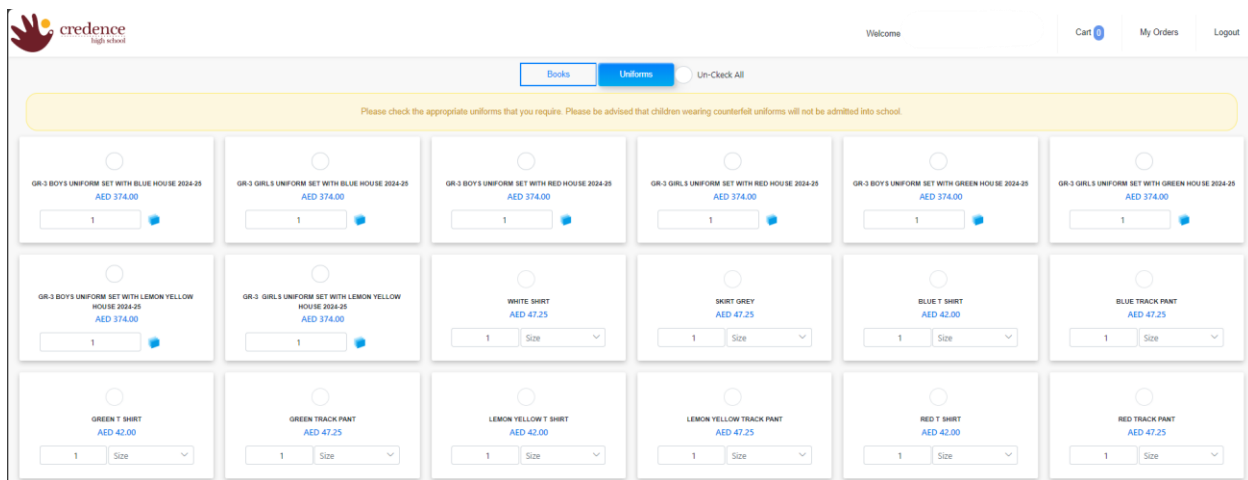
credence
high school

Welcome

Cart 0

My Orders

Logout

Books

Uniforms

Un-Ckeck All

Please check the appropriate uniforms that you require. Please be advised that children wearing counterfeit uniforms will not be admitted into school.

GR-3 BOYS UNIFORM SET WITH BLUE HOUSE 2024-25
AED 374.00
1

GR-3 GIRLS UNIFORM SET WITH BLUE HOUSE 2024-25
AED 374.00
1

GR-3 BOYS UNIFORM SET WITH RED HOUSE 2024-25
AED 374.00
1

GR-3 GIRLS UNIFORM SET WITH RED HOUSE 2024-25
AED 374.00
1

GR-3 BOYS UNIFORM SET WITH GREEN HOUSE 2024-25
AED 374.00
1

GR-3 GIRLS UNIFORM SET WITH GREEN HOUSE 2024-25
AED 374.00
1

GR-3 BOYS UNIFORM SET WITH LEMON YELLOW HOUSE 2024-25
AED 374.00
1

GR-3 GIRLS UNIFORM SET WITH LEMON YELLOW HOUSE 2024-25
AED 374.00
1

WHITE SHIRT
AED 47.25
1 Size

SKIRT GREY
AED 47.25
1 Size

BLUE T SHIRT
AED 42.00
1 Size

BLUE TRACK PANT
AED 47.25
1 Size

GREEN T SHIRT
AED 42.00
1 Size

GREEN TRACK PANT
AED 47.25
1 Size

LEMON YELLOW T SHIRT
AED 42.00
1 Size

LEMON YELLOW TRACK PANT
AED 47.25
1 Size

RED T SHIRT
AED 42.00
1 Size

RED TRACK PANT
AED 47.25
1 Size